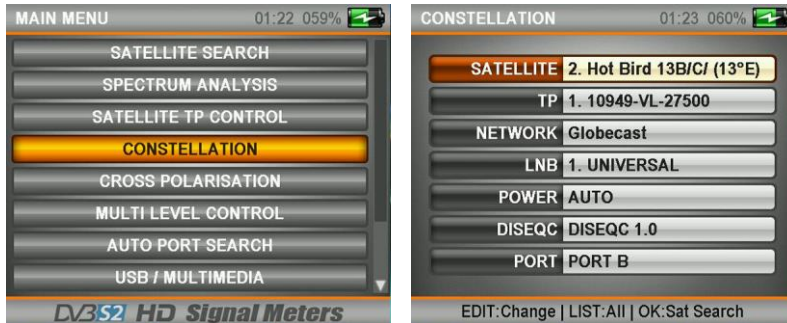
MAIN MENU 01:22 059%

SATELLITE SEARCH
SPECTRUM ANALYSIS
SATELLITE TP CONTROL
CONSTELLATION
CROSS POLARISATION
MULTI LEVEL CONTROL
AUTO PORT SEARCH
USB / MULTIMEDIA

DVBS2 HD Signal Meters

CONSTELLATION 01:23 060%

| | |
|---|---|
| SATELLITE | 2. Hot Bird 13B/C/ (13°E) |
| TP | 1. 10949-VL-27500 |
| NETWORK | Globecast |
| LNB | 1. UNIVERSAL |
| POWER | AUTO |
| DISEQC | DISEQC 1.0 |
| PORT | PORT B |

EDIT:Change | LIST:All | OK:Sat Search